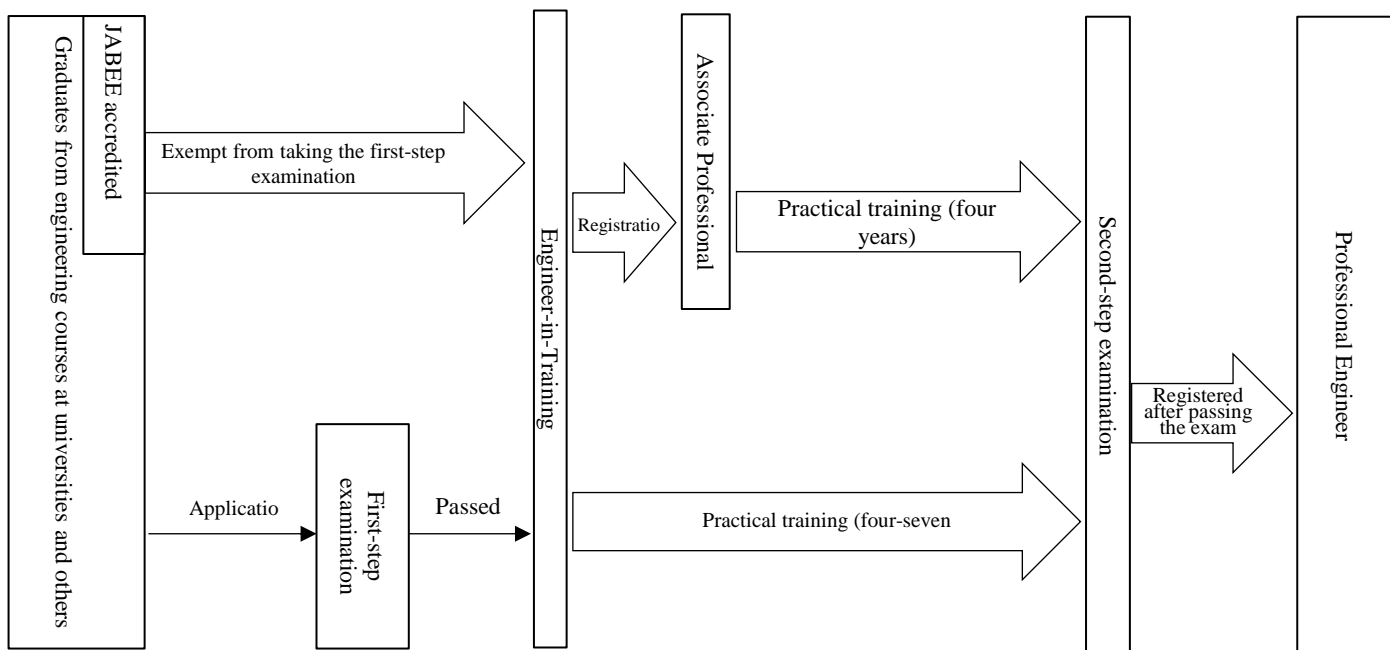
Graduates from engineering courses at universities and others

JABEE accredited

Exempt from taking the first-step examination

Engineer-in-Training

Registratio

Associate Professional

Practical training (four years)

Second-step examination

Registered after passing the exam

Professional Engineer

Applicatio

First-step examination

Passed

Practical training (four-seven